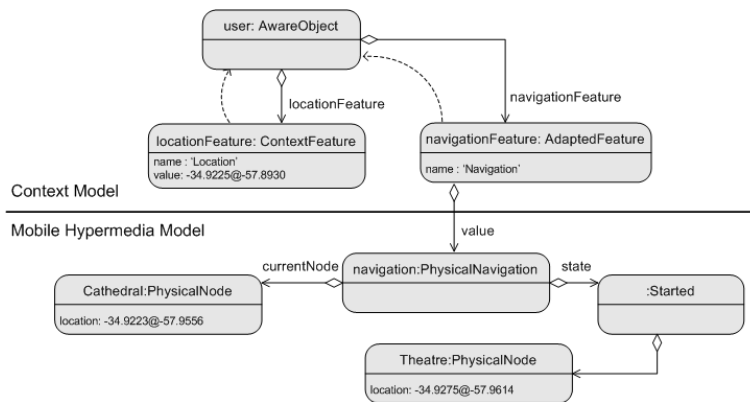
user: AwareObject

locationFeature

navigationFeature

locationFeature: ContextFeature
name : 'Location'
value: -34.9225@-57.8930

navigationFeature: AdaptedFeature
name : 'Navigation'

Context Model

Mobile Hypermedia Model

value

currentNode

navigation:PhysicalNavigation

state

Cathedral:PhysicalNode
location: -34.9223@-57.9556

:Started

Theatre:PhysicalNode
location: -34.9275@-57.9614